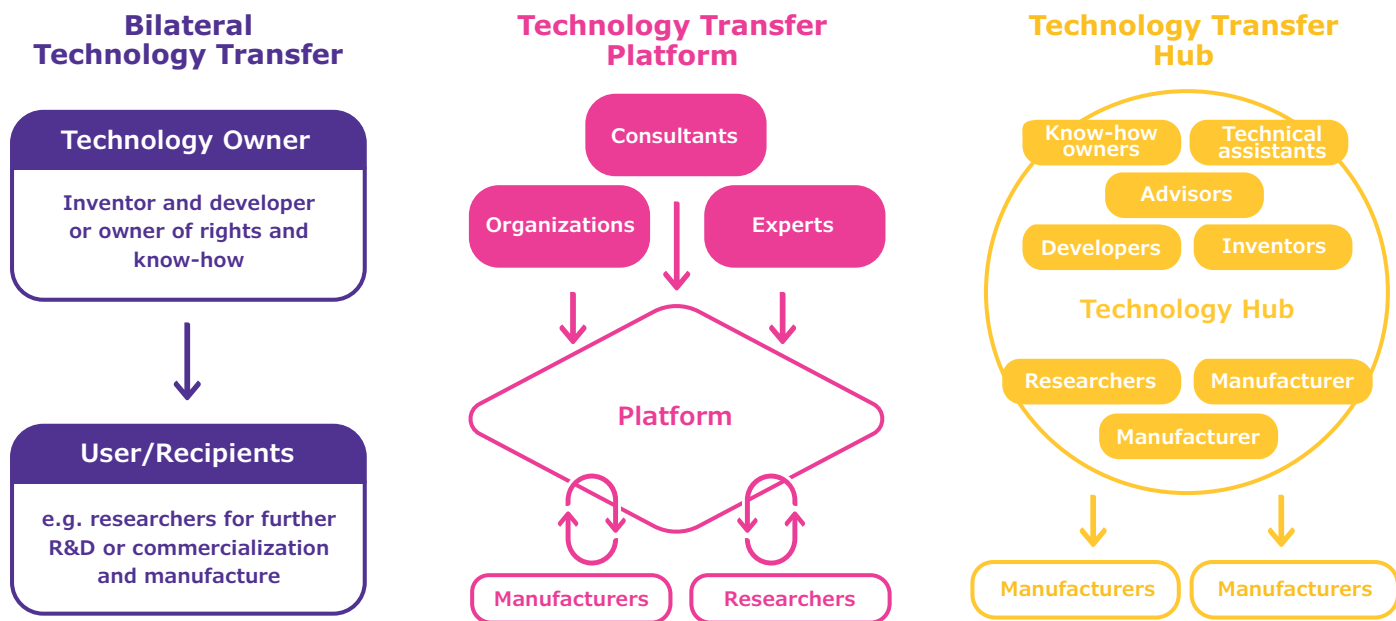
Bilateral Technology Transfer

Technology Owner

Inventor and developer or owner of rights and know-how

User/Recipients

e.g. researchers for further R&D or commercialization and manufacture

Technology Transfer Platform

Consultants

Organizations

Experts

Platform

Manufacturers

Researchers

Technology Transfer Hub

Know-how owners

Technical assistants

Advisors

Developers

Inventors

Technology Hub

Researchers

Manufacturer

Manufacturer

Manufacturers

Manufacturers